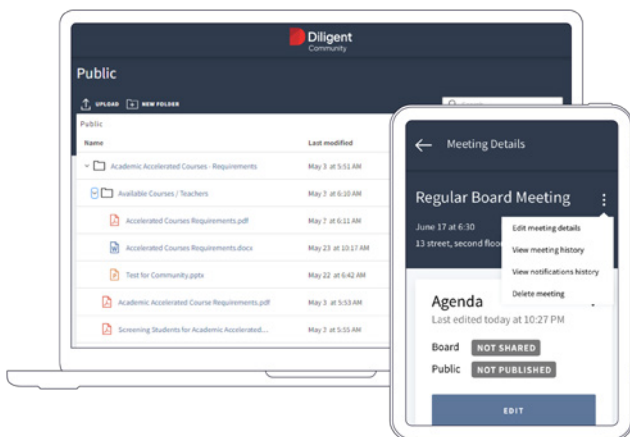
Diligent
Community

Public

UPLOAD NEW FOLDER

Public

| Name | Last modified |
|---|---|
| Academic Accelerated Courses - Requirements | May 3 at 5:51 AM |
| Available Courses / Teachers | May 3 at 6:10 AM |
| Accelerated Courses Requirements.pdf | May 7 at 6:11 AM |
| Accelerated Courses Requirements.docx | May 23 at 10:17 AM |
| Test for Community.pptx | May 22 at 6:42 AM |
| Academic Accelerated Course Requirements.pdf | May 3 at 5:53 AM |
| Screening Students for Academic Accelerated... | May 3 at 5:55 AM |

Meeting Details

Regular Board Meeting

June 17 at 6:30
13 street, second floo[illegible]

Edit meeting details
View meeting history
View notifications history
Delete meeting

Agenda
Last edited today at 10:27 PM

Board NOT SHARED
Public NOT PUBLISHED

EDIT